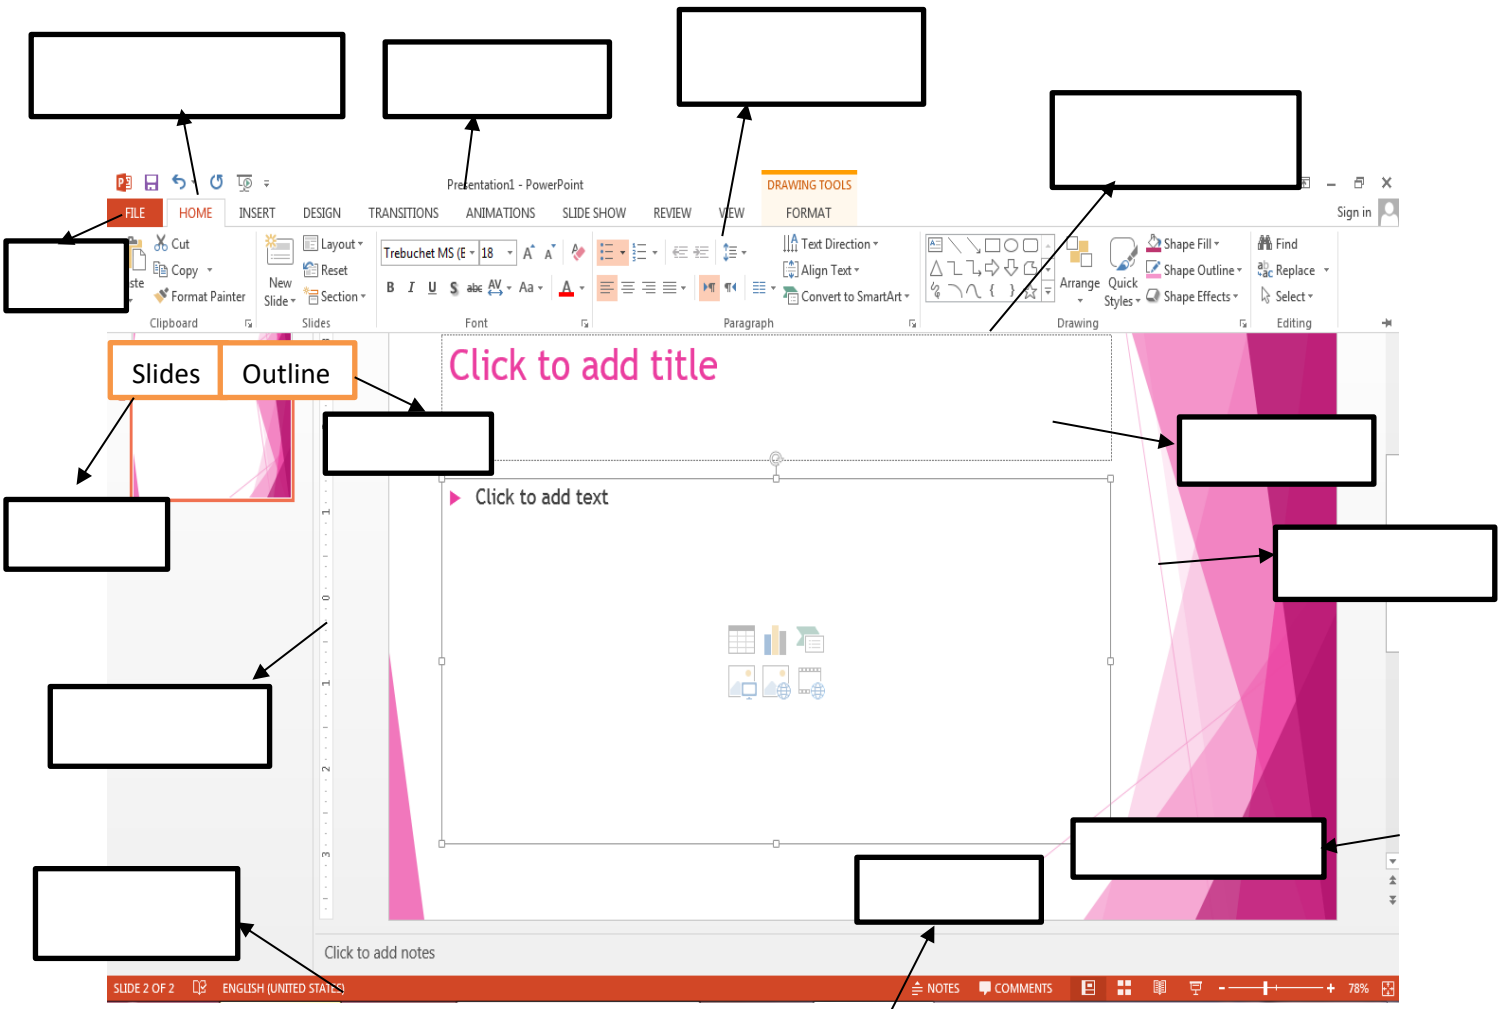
Presentation1 - PowerPoint

DRAWING TOOLS

FILE HOME INSERT DESIGN TRANSITIONS ANIMATIONS SLIDE SHOW REVIEW VIEW FORMAT

Sign in

Cut
Copy
Format Painter
Clipboard

Layout
Reset
New Slide
Section
Slides

Trebuchet MS (E 18
B I U S abc AV Aa A
Font

Text Direction
Align Text
Convert to SmartArt
Paragraph

Arrange Quick Styles
Shape Fill
Shape Outline
Shape Effects
Drawing

Find
Replace
Select
Editing

Slides Outline

Click to add title

Click to add text

Click to add notes

SLIDE 2 OF 2 ENGLISH (UNITED STATES) NOTES COMMENTS 78%